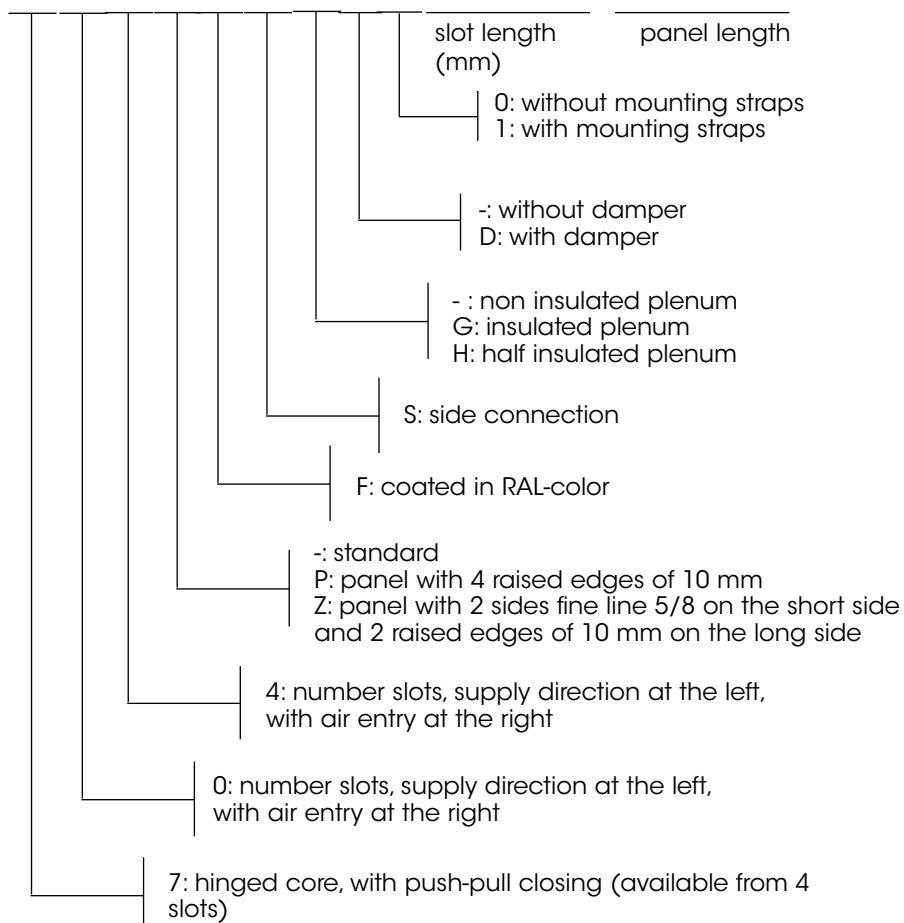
slot length (mm)

panel length

0: without mounting straps
1: with mounting straps

-: without damper
D: with damper

- : non insulated plenum
G: insulated plenum
H: half insulated plenum

S: side connection

F: coated in RAL-color

-: standard
P: panel with 4 raised edges of 10 mm
Z: panel with 2 sides fine line 5/8 on the short side and 2 raised edges of 10 mm on the long side

4: number slots, supply direction at the left, with air entry at the right

0: number slots, supply direction at the left, with air entry at the right

7: hinged core, with push-pull closing (available from 4 slots)